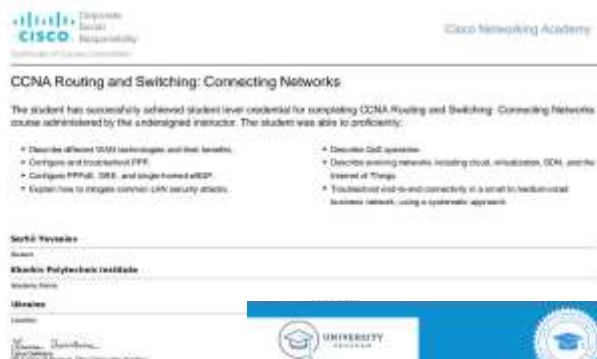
CISCO Corporate Social Responsibility

Certificate of Course Completion

Cisco Networking Academy

CCNA Routing and Switching: Connecting Networks

The student has successfully achieved student level credential for completing CCNA Routing and Switching: Connecting Networks course administered by the undersigned instructor. The student was able to proficiently:

• Describe different WAN technologies and their benefits.
• Configure and troubleshoot PPP.
• Configure PPPoE, GRE, and single-homed eBGP.
• Explain how to mitigate common LAN security attacks.

• Describe QoS operation.
• Describe evolving networks including cloud, virtualization, SDN, and the Internet of Things.
• Troubleshoot end-to-end connectivity in a small to medium-sized business network, using a systematic approach.

Serhii Yevseiev

Student

Kharkiv Polytechnic Institute

Academy Name

Ukraine

Location

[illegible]

UNIVERSITY